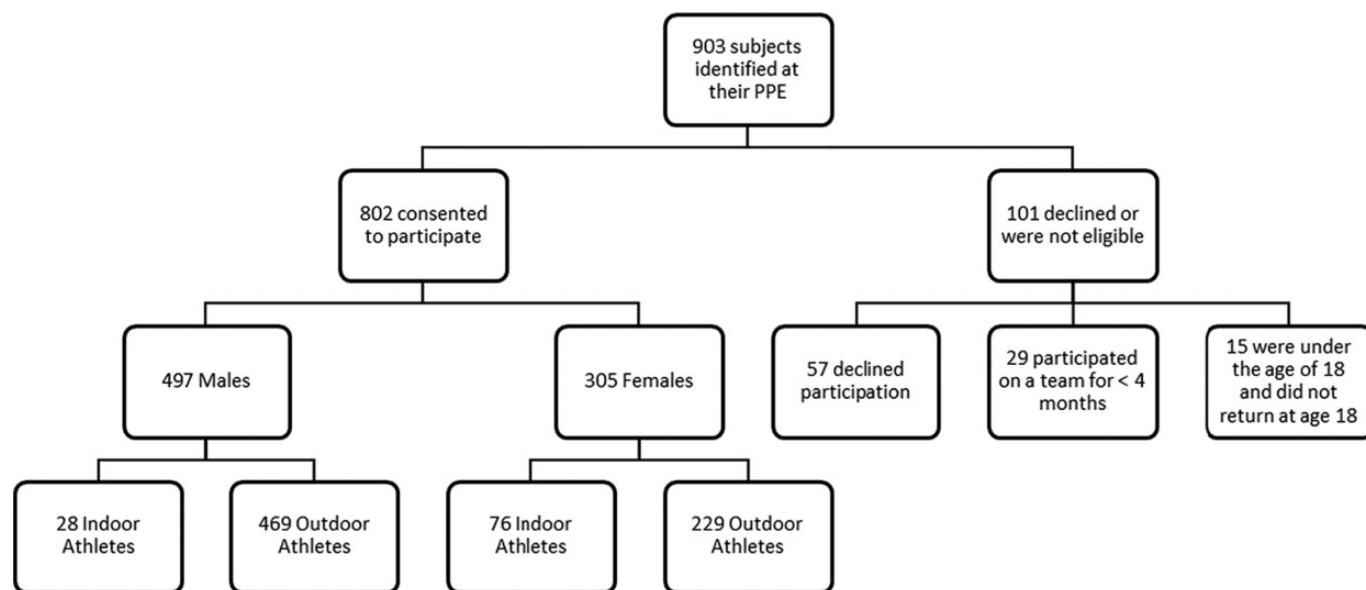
903 subjects identified at their PPE

802 consented to participate

101 declined or were not eligible

497 Males

305 Females

57 declined participation

29 participated on a team for < 4 months

15 were under the age of 18 and did not return at age 18

28 Indoor Athletes

469 Outdoor Athletes

76 Indoor Athletes

229 Outdoor Athletes